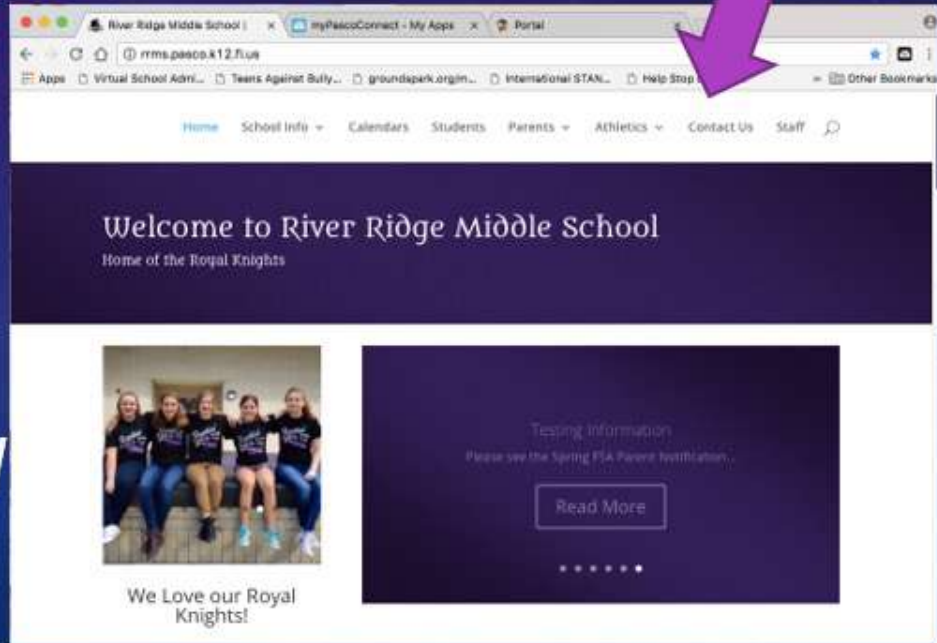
River Ridge Middle School | × myPascoConnect - My Apps × Portal

rrms.pasco.k12.fl.us

Apps Virtual School Admi... Teens Against Bully... groundspark.org/in... International STAN... Help Stop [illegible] Other Bookmarks

Home School Info Calendars Students Parents Athletics Contact Us Staff

Welcome to River Ridge Middle School

Home of the Royal Knights

Testing Information

Please see the Spring FSA Parent Notification...

Read More

We Love our Royal Knights!